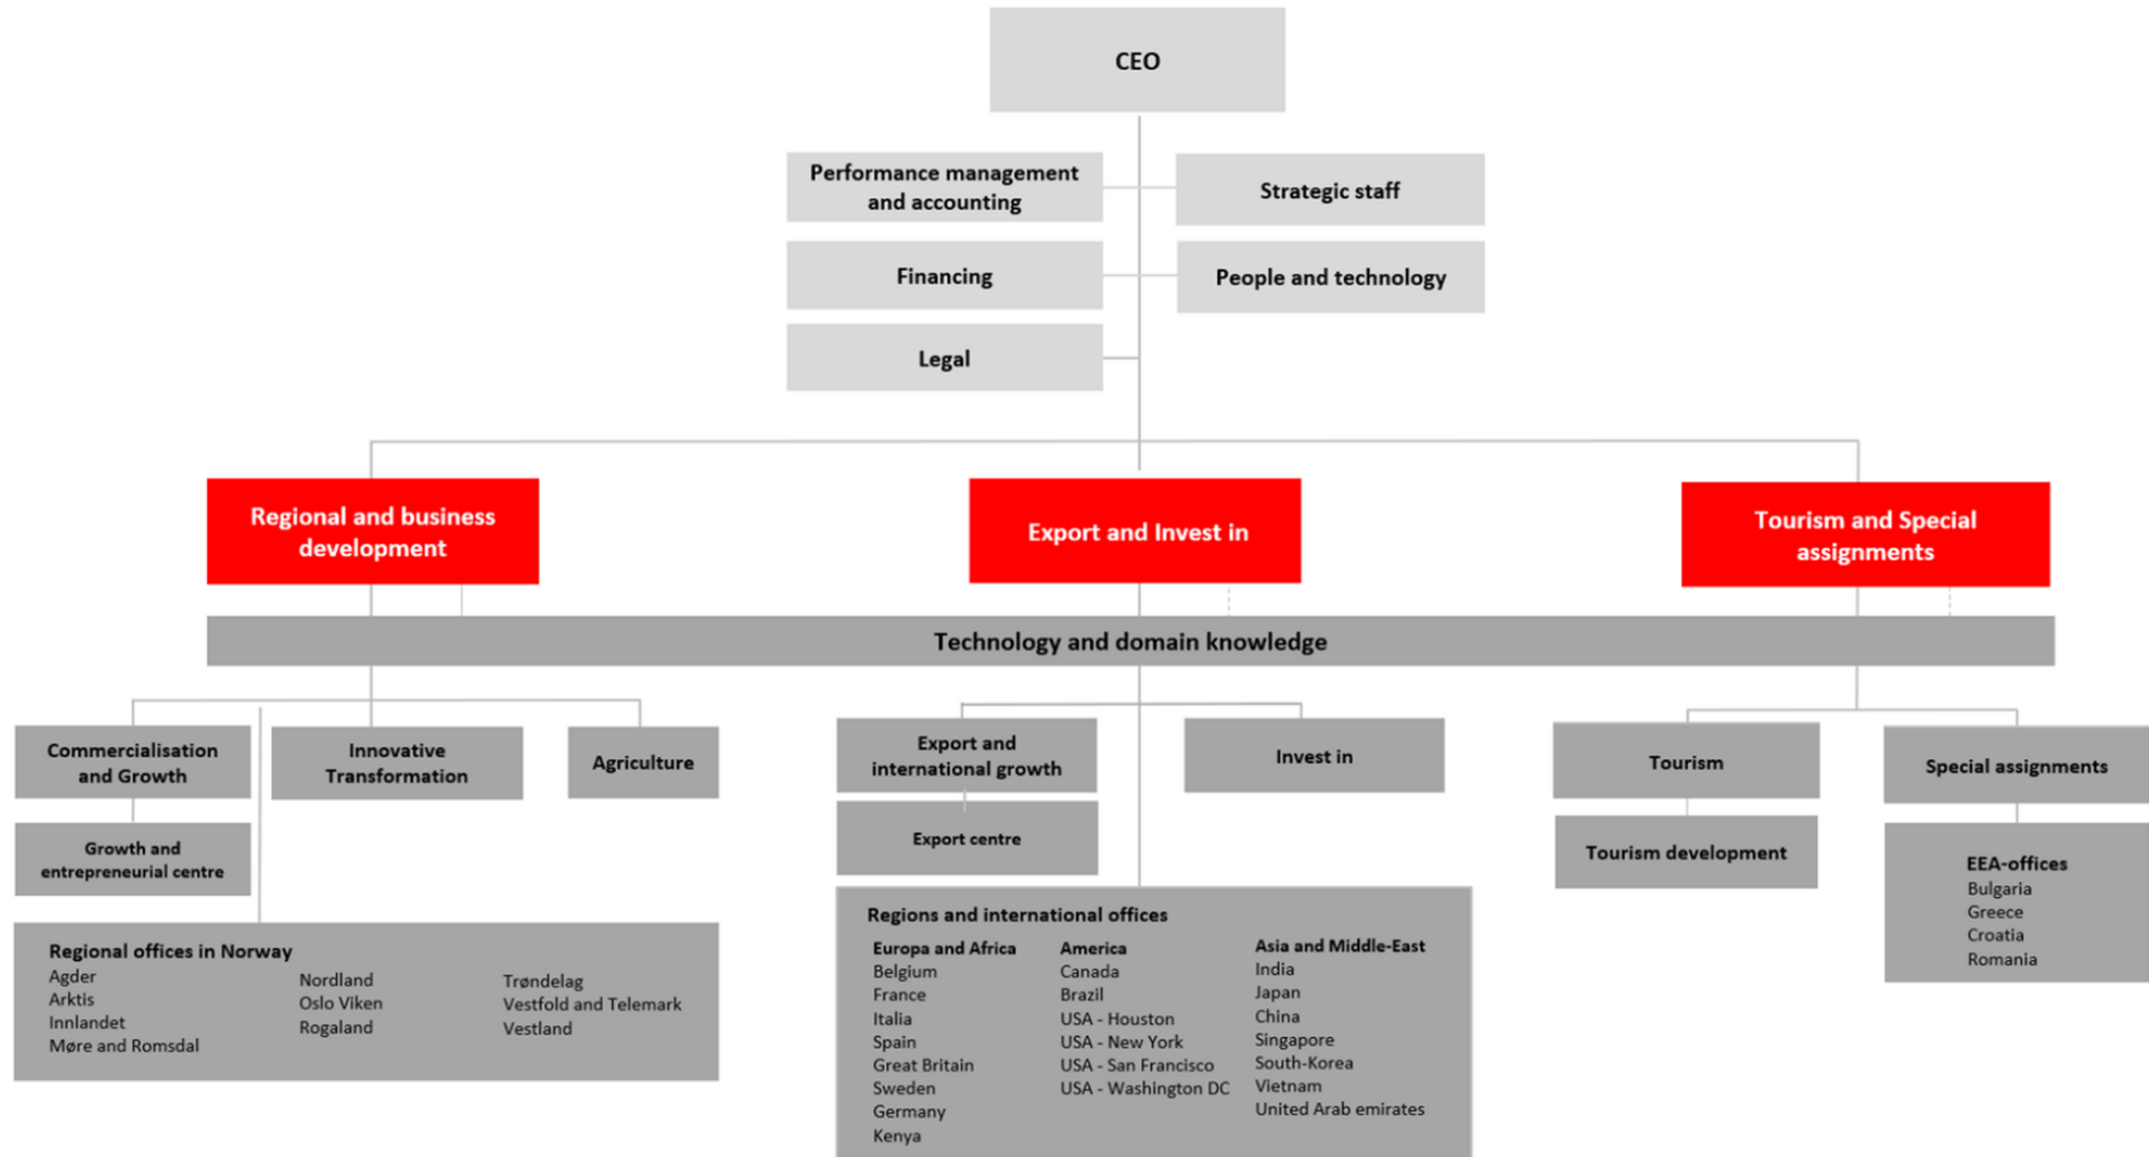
CEO

Performance management and accounting

Strategic staff

Financing

People and technology

Legal

Regional and business development

Export and Invest in

Tourism and Special assignments

Technology and domain knowledge

Commercialisation and Growth

Innovative Transformation

Agriculture

Growth and entrepreneurial centre

Regional offices in Norway
Agder
Arktis
Innlandet
Møre and Romsdal
Nordland
Oslo Viken
Rogaland
Trøndelag
Vestfold and Telemark
Vestland

Export and international growth

Invest in

Export centre

Regions and international offices
Europa and Africa
Belgium
France
Italia
Spain
Great Britain
Sweden
Germany
Kenya
America
Canada
Brazil
USA - Houston
USA - New York
USA - San Francisco
USA - Washington DC
Asia and Middle-East
India
Japan
China
Singapore
South-Korea
Vietnam
United Arab emirates

Tourism

Special assignments

Tourism development

EEA-offices
Bulgaria
Greece
Croatia
Romania